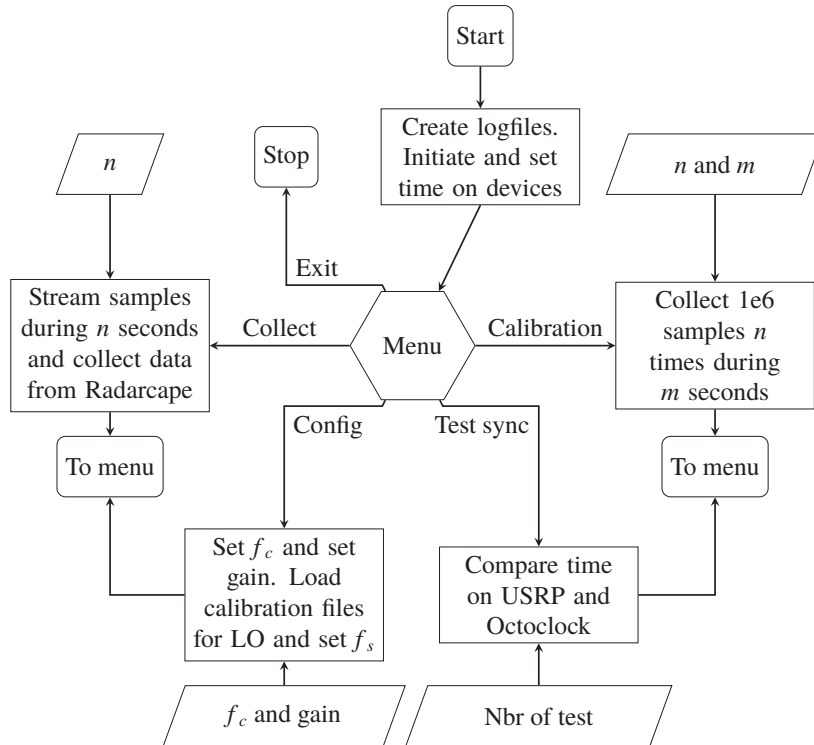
Start

Create logfiles. Initiate and set time on devices

$n$

Stop

$n$ and $m$

Exit

Stream samples during $n$ seconds and collect data from Radarcape

Collect

Menu

Calibration

Collect 1e6 samples $n$ times during $m$ seconds

Config

Test sync

To menu

To menu

Set $f_c$ and set gain. Load calibration files for LO and set $f_s$

Compare time on USRP and Octoclock

$f_c$ and gain

Nbr of test